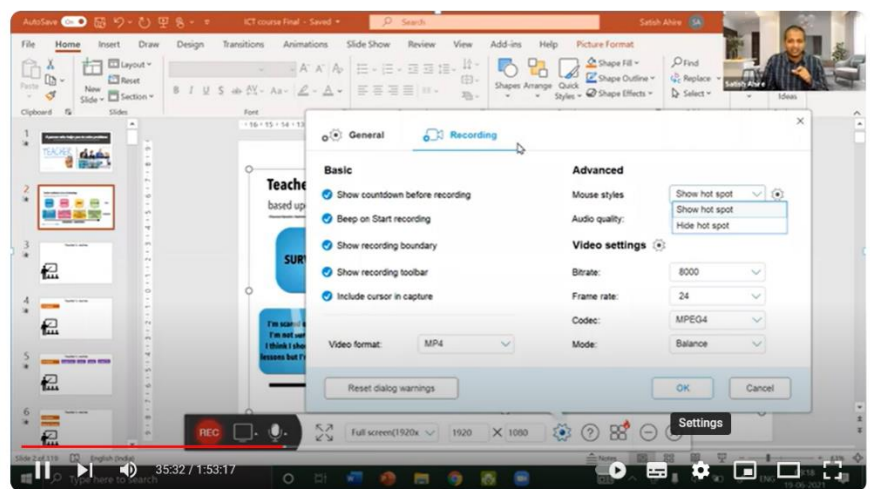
AutoSave On ICT course Final - Saved Search Satish Ahire SA

File Home Insert Draw Design Transitions Animations Slide Show Review View Add-ins Help Picture Format

Paste Clipboard New Slide Layout Reset Section Slides Font Shapes Arrange Quick Styles Shape Fill Shape Outline Shape Effects Find Replace Select Ideas

Satish Ahire

Teache
based up
SURV
I'm scared
I'm not sur
I think I sho
lessons but I'

General Recording

Basic
Show countdown before recording
Beep on Start recording
Show recording boundary
Show recording toolbar
Include cursor in capture

Video format: MP4

Advanced
Mouse styles Show hot spot
Show hot spot
Hide hot spot
Audio quality:

Video settings
Bitrate: 8000
Frame rate: 24
Codec: MPEG4
Mode: Balance

Reset dialog warnings
OK Cancel

REC Full screen(1920x 1920 X 1080
Settings

Slide 2 of 118 English (India) Notes
Type here to search
35:32 / 1:53:17